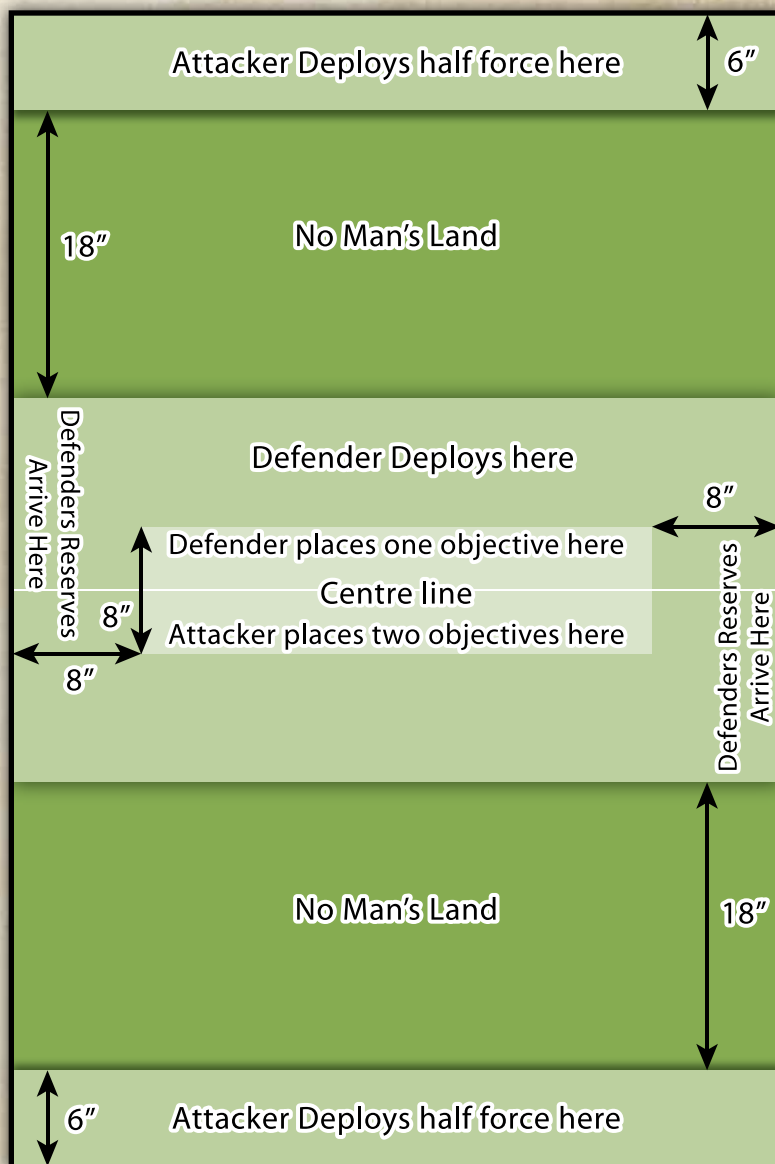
Attacker Deploys half force here
6″

18″
No Man's Land

Defenders Reserves Arrive Here

Defender Deploys here

8″
Defender places one objective here
Centre line
8″
Attacker places two objectives here
8″

Defenders Reserves Arrive Here

No Man's Land
18″

6″
Attacker Deploys half force here